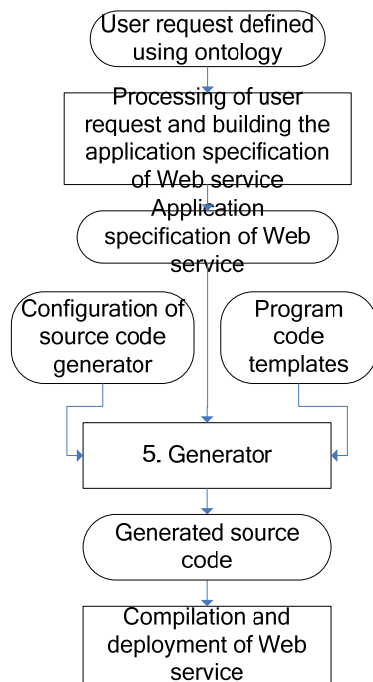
User request defined using ontology

Processing of user request and building the application specification of Web service

Application specification of Web service

Configuration of source code generator

Program code templates

5. Generator

Generated source code

Compilation and deployment of Web service